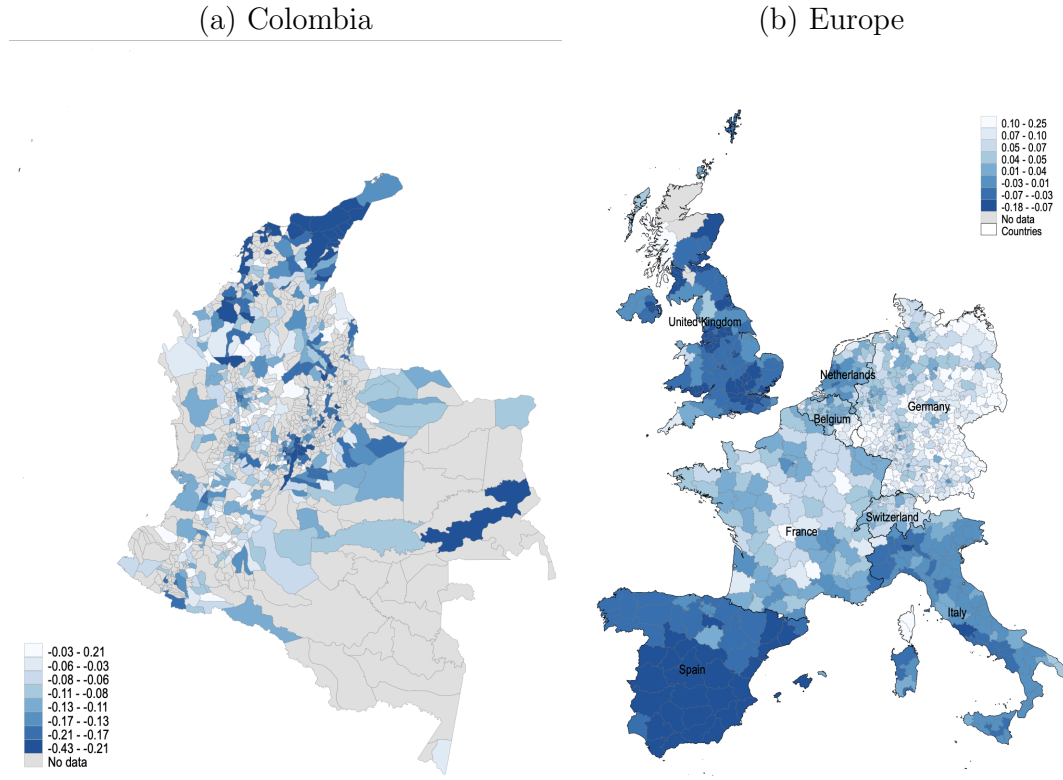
(a) Colombia

-0.03 - 0.21
-0.06 - -0.03
-0.08 - -0.06
-0.11 - -0.08
-0.13 - -0.11
-0.17 - -0.13
-0.21 - -0.17
-0.43 - -0.21
No data

(b) Europe

0.10 - 0.25
0.07 - 0.10
0.05 - 0.07
0.04 - 0.05
0.01 - 0.04
-0.03 - 0.01
-0.07 - -0.03
-0.18 - -0.07
No data
Countries

United Kingdom
Netherlands
Germany
Belgium
France
Switzerland
Italy
Spain